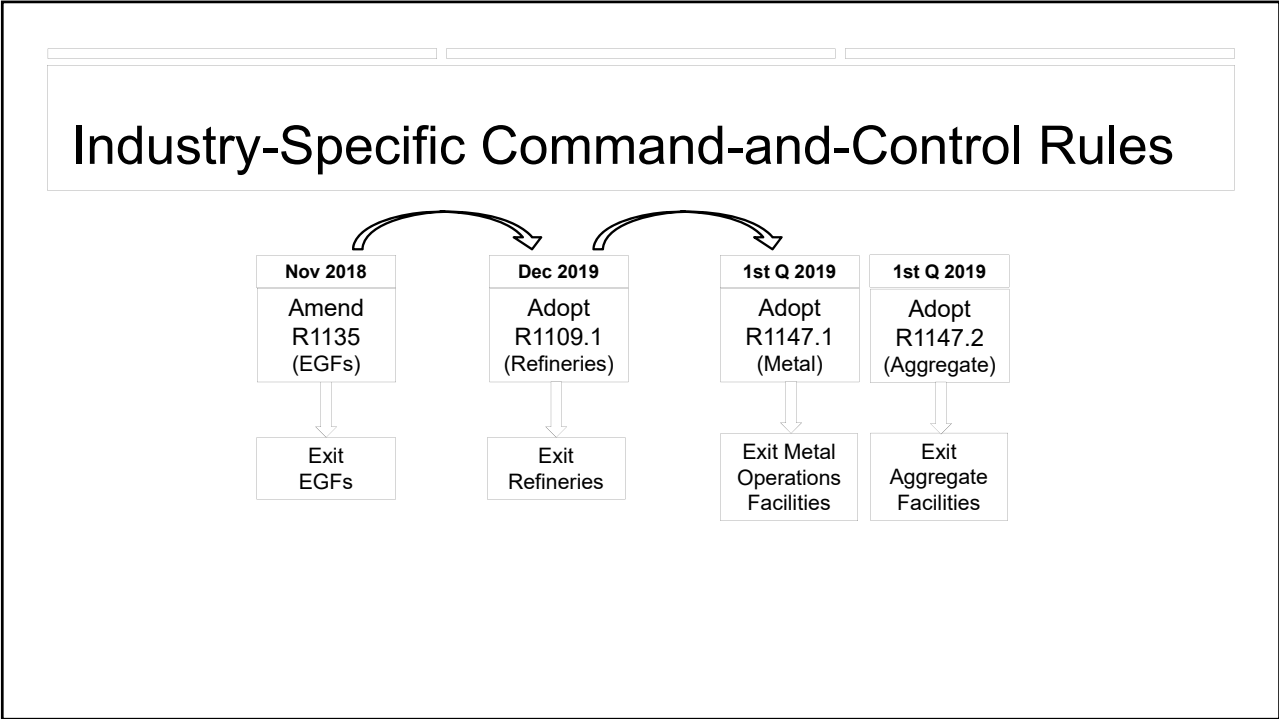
Industry-Specific Command-and-Control Rules

Nov 2018
Amend R1135 (EGFs)
Exit EGFs

Dec 2019
Adopt R1109.1 (Refineries)
Exit Refineries

1st Q 2019
Adopt R1147.1 (Metal)
Exit Metal Operations Facilities

1st Q 2019
Adopt R1147.2 (Aggregate)
Exit Aggregate Facilities